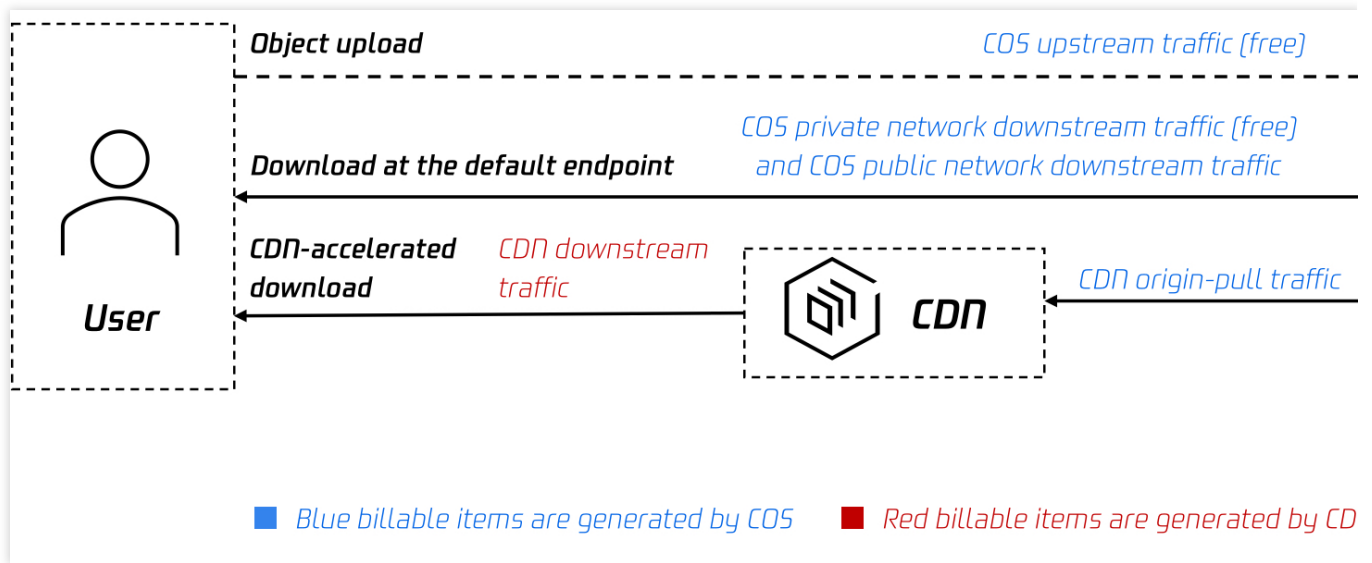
Object upload

COS upstream traffic (free)

User

Download at the default endpoint

COS private network downstream traffic (free) and COS public network downstream traffic

CDN-accelerated download

CDN downstream traffic

CDN

CDN origin-pull traffic

Blue billable items are generated by COS

Red billable items are generated by CD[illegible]